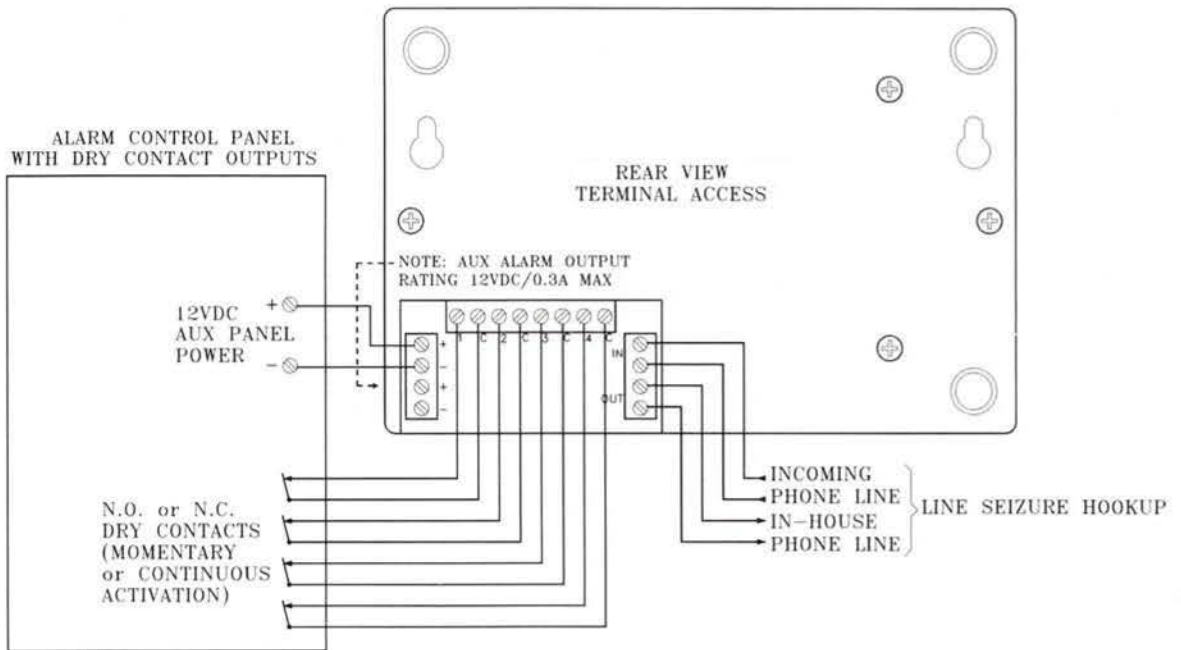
ALARM CONTROL PANEL WITH DRY CONTACT OUTPUTS

REAR VIEW
TERMINAL ACCESS

NOTE: AUX ALARM OUTPUT RATING 12VDC/0.3A MAX

12VDC AUX PANEL POWER

+
−

+
−
+
−

1 C 2 C 3 C 4 C

IN
OUT

N.O. or N.C. DRY CONTACTS (MOMENTARY or CONTINUOUS ACTIVATION)

INCOMING
PHONE LINE
IN-HOUSE
PHONE LINE

LINE SEIZURE HOOKUP